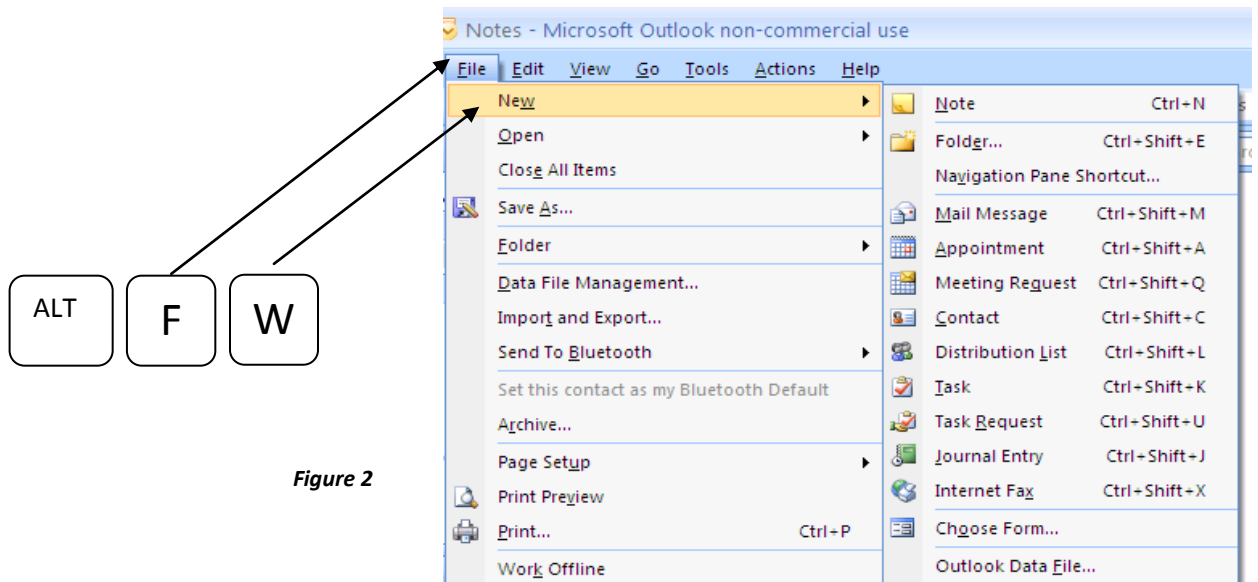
Notes - Microsoft Outlook non-commercial use

File Edit View Go Tools Actions Help

New
Open
Close All Items
Save As...
Folder
Data File Management...
Import and Export...
Send To Bluetooth
Set this contact as my Bluetooth Default
Archive...
Page Setup
Print Preview
Print... Ctrl+P
Work Offline

Note Ctrl+N
Folder... Ctrl+Shift+E
Navigation Pane Shortcut...
Mail Message Ctrl+Shift+M
Appointment Ctrl+Shift+A
Meeting Request Ctrl+Shift+Q
Contact Ctrl+Shift+C
Distribution List Ctrl+Shift+L
Task Ctrl+Shift+K
Task Request Ctrl+Shift+U
Journal Entry Ctrl+Shift+J
Internet Fax Ctrl+Shift+X
Choose Form...
Outlook Data File...

ALT F W

Figure 2